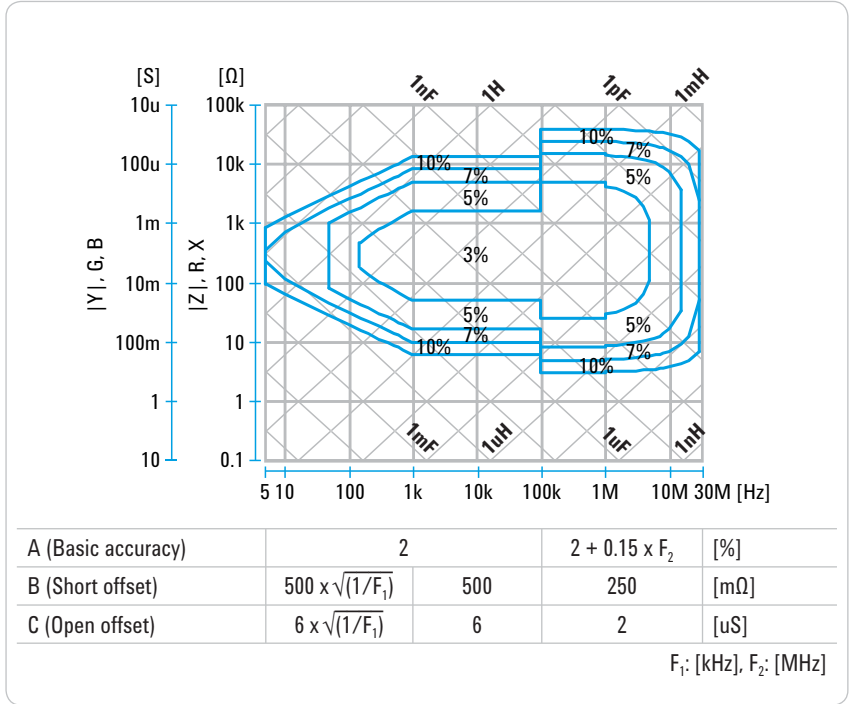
[S] [Ω]

10u 100k
100u 10k
1m 1k
10m 100
100m 10
1 1
10 0.1

|Y|, G, B
|Z|, R, X

1nF 1H 1pF 1mH

10% 7% 5% 3% 5% 7% 10%
10% 7% 5% 5% 7% 10%

1mF 1uH 1uF 1nH

5 10 100 1k 10k 100k 1M 10M 30M [Hz]

| A (Basic accuracy) | 2 | | 2 + 0.15 x $F_2$ | [%] |
|---|---|---|---|---|
| B (Short offset) | 500 x $\sqrt{(1/F_1)}$ | 500 | 250 | [mΩ] |
| C (Open offset) | 6 x $\sqrt{(1/F_1)}$ | 6 | 2 | [uS] |

$F_1$: [kHz], $F_2$: [MHz]